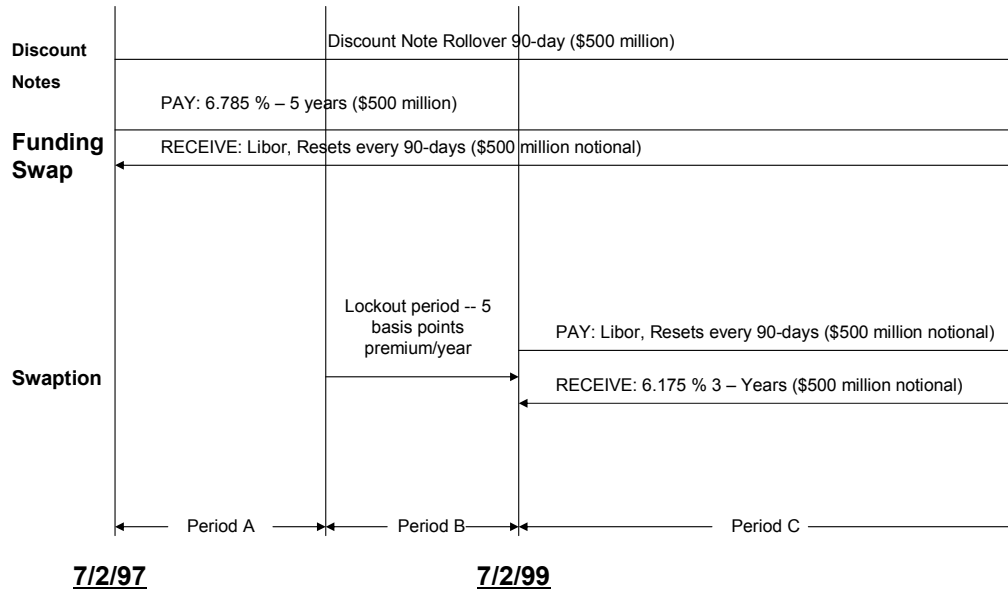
Discount Notes

Discount Note Rollover 90-day ($500 million)

PAY: 6.785 % – 5 years ($500 million)

Funding Swap

RECEIVE: Libor, Resets every 90-days ($500 million notional)

Lockout period -- 5 basis points premium/year

PAY: Libor, Resets every 90-days ($500 million notional)

Swaption

RECEIVE: 6.175 % 3 – Years ($500 million notional)

Period A

Period B

Period C

7/2/97

7/2/99